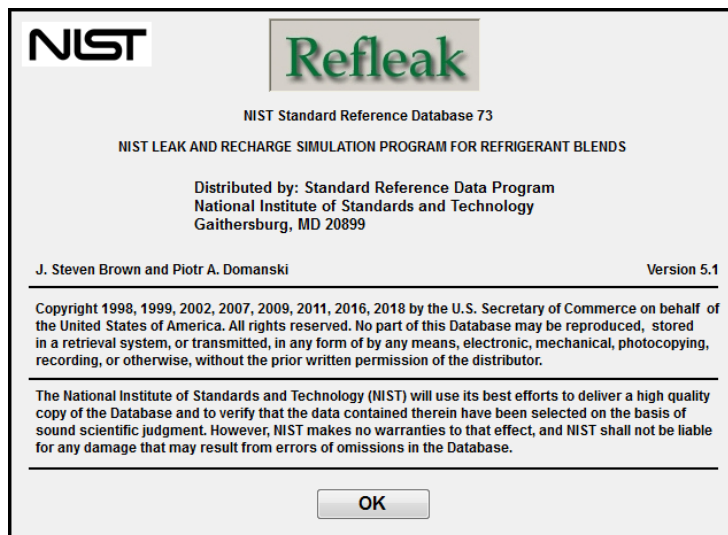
NIST

Refleak

NIST Standard Reference Database 73

NIST LEAK AND RECHARGE SIMULATION PROGRAM FOR REFRIGERANT BLENDS

Distributed by: Standard Reference Data Program
National Institute of Standards and Technology
Gaithersburg, MD 20899

J. Steven Brown and Piotr A. Domanski

Version 5.1

Copyright 1998, 1999, 2002, 2007, 2009, 2011, 2016, 2018 by the U.S. Secretary of Commerce on behalf of the United States of America. All rights reserved. No part of this Database may be reproduced, stored in a retrieval system, or transmitted, in any form of by any means, electronic, mechanical, photocopying, recording, or otherwise, without the prior written permission of the distributor.

The National Institute of Standards and Technology (NIST) will use its best efforts to deliver a high quality copy of the Database and to verify that the data contained therein have been selected on the basis of sound scientific judgment. However, NIST makes no warranties to that effect, and NIST shall not be liable for any damage that may result from errors of omissions in the Database.

OK